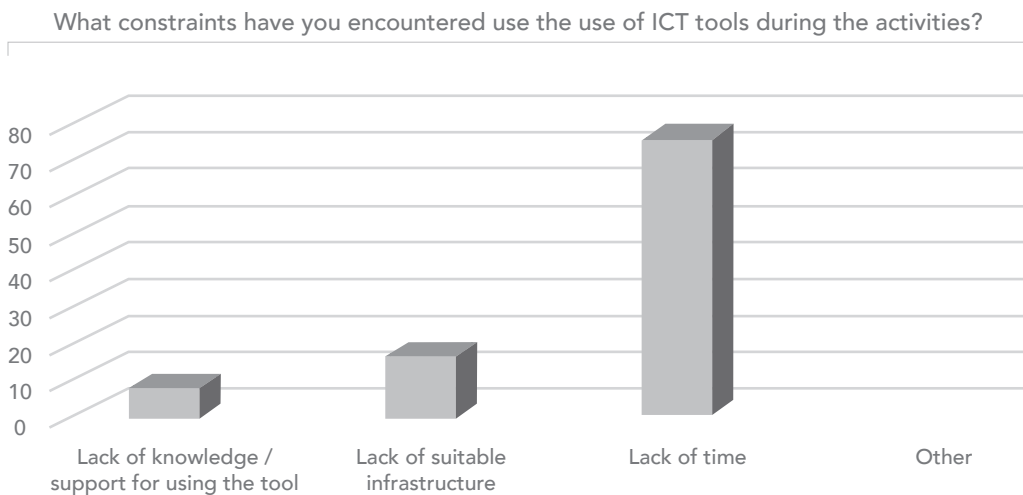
What constraints have you encountered use the use of ICT tools during the activities?

80
70
60
50
40
30
20
10
0

Lack of knowledge / support for using the tool

Lack of suitable infrastructure

Lack of time

Other